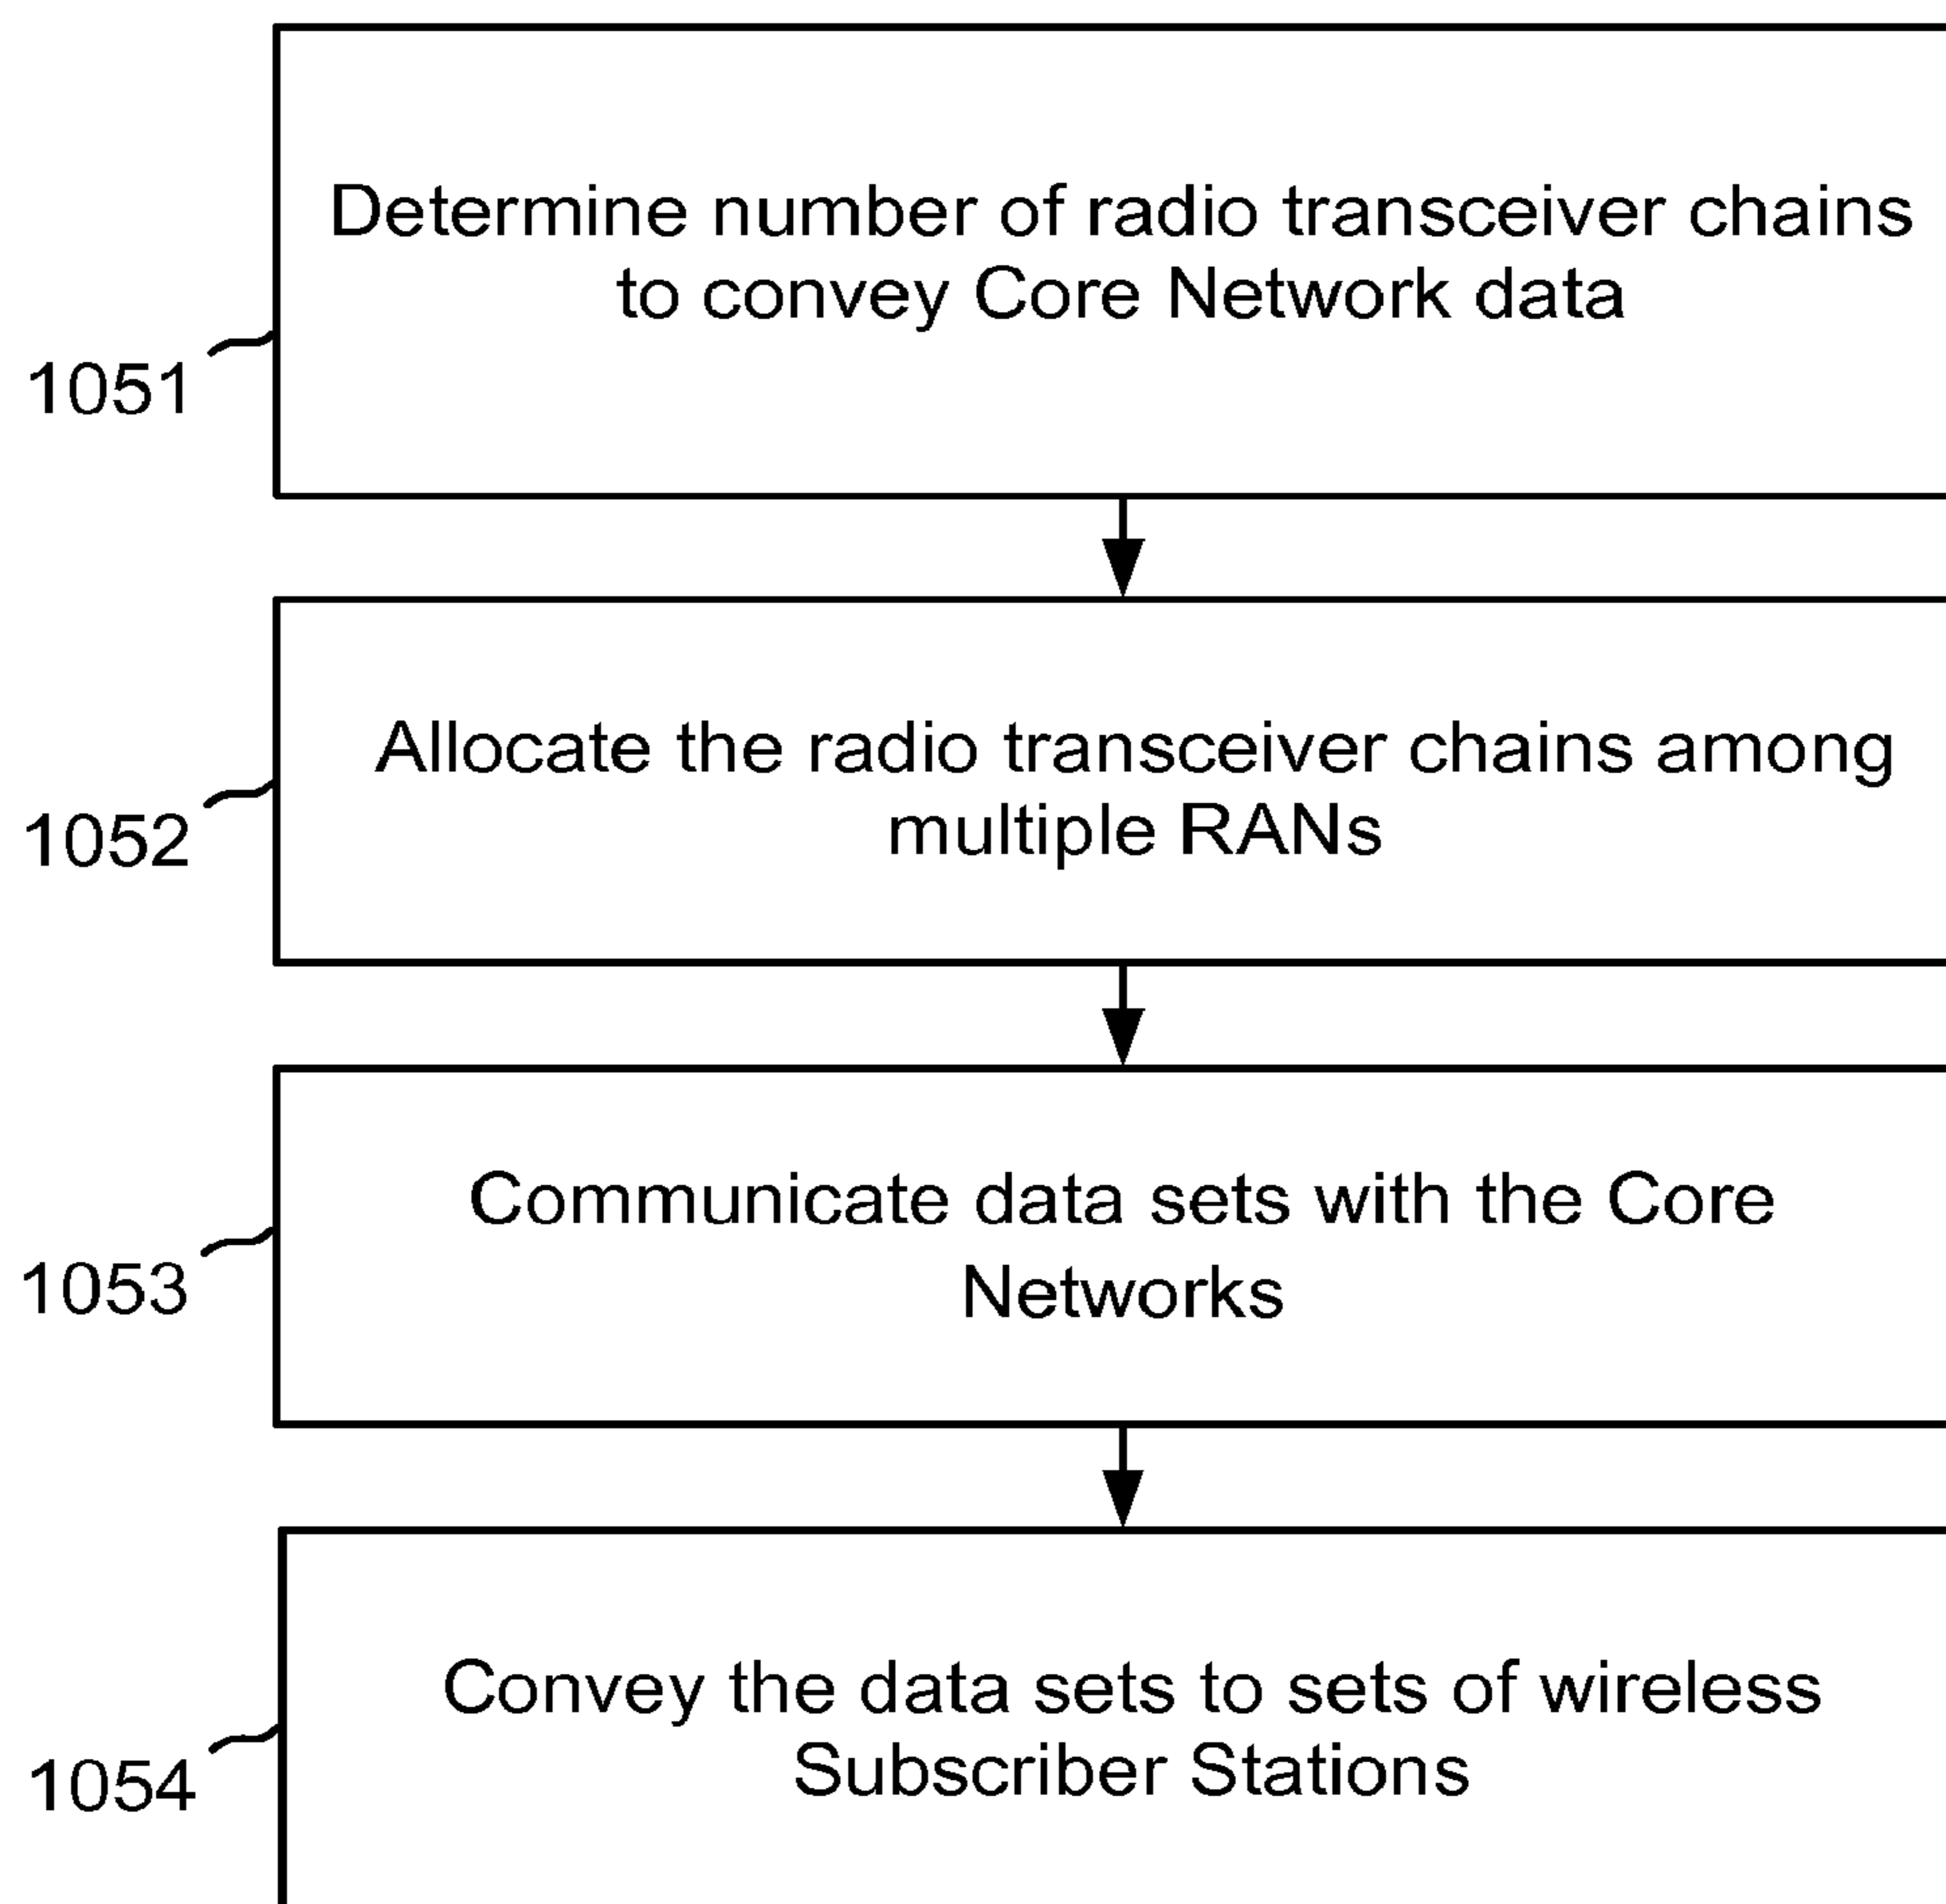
1051

Determine number of radio transceiver chains to convey Core Network data

1052

Allocate the radio transceiver chains among multiple RANs

1053

Communicate data sets with the Core Networks

1054

Convey the data sets to sets of wireless Subscriber Stations